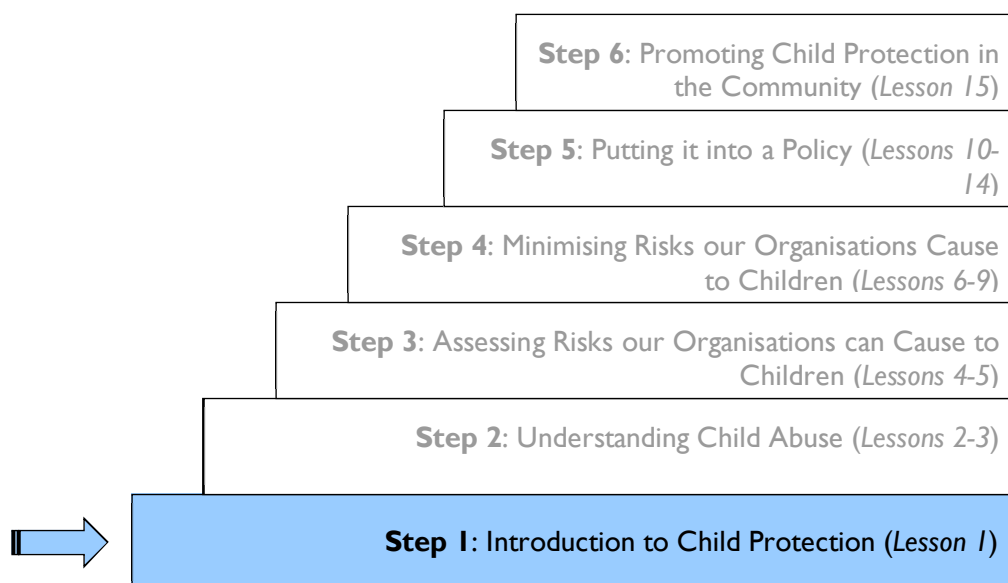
**Step 6**: Promoting Child Protection in the Community (*Lesson 15*)

**Step 5**: Putting it into a Policy (*Lessons 10-14*)

**Step 4**: Minimising Risks our Organisations Cause to Children (*Lessons 6-9*)

**Step 3**: Assessing Risks our Organisations can Cause to Children (*Lessons 4-5*)

**Step 2**: Understanding Child Abuse (*Lessons 2-3*)

**Step 1**: Introduction to Child Protection (*Lesson 1*)